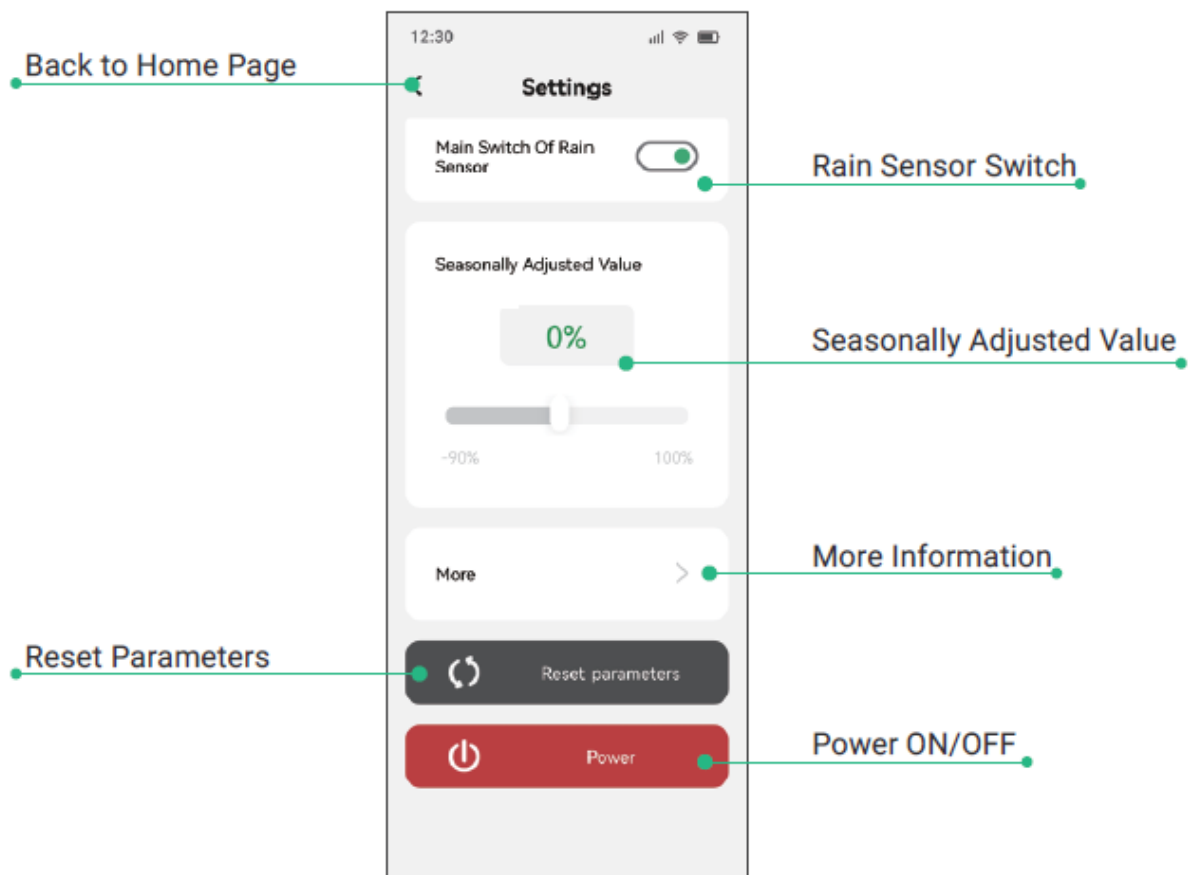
12:30

Back to Home Page

Settings

Main Switch Of Rain Sensor

Rain Sensor Switch

Seasonally Adjusted Value

0%

Seasonally Adjusted Value

-90%

100%

More

More Information

Reset Parameters

Reset parameters

Power

Power ON/OFF